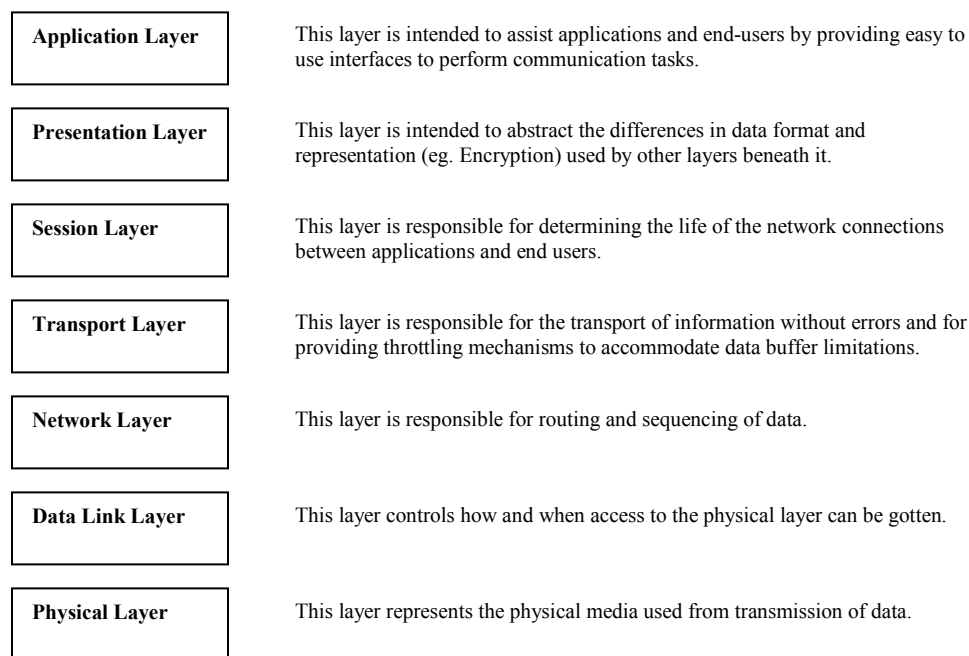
Application Layer

This layer is intended to assist applications and end-users by providing easy to use interfaces to perform communication tasks.

Presentation Layer

This layer is intended to abstract the differences in data format and representation (eg. Encryption) used by other layers beneath it.

Session Layer

This layer is responsible for determining the life of the network connections between applications and end users.

Transport Layer

This layer is responsible for the transport of information without errors and for providing throttling mechanisms to accommodate data buffer limitations.

Network Layer

This layer is responsible for routing and sequencing of data.

Data Link Layer

This layer controls how and when access to the physical layer can be gotten.

Physical Layer

This layer represents the physical media used from transmission of data.